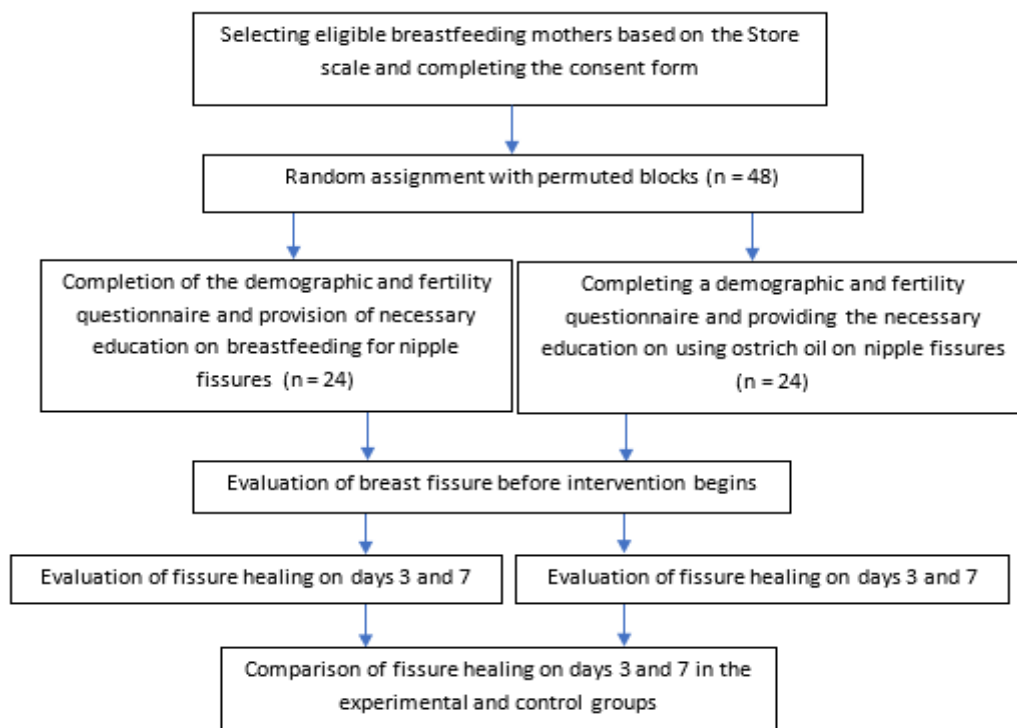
Selecting eligible breastfeeding mothers based on the Store scale and completing the consent form

Random assignment with permuted blocks (n = 48)

Completion of the demographic and fertility questionnaire and provision of necessary education on breastfeeding for nipple fissures (n = 24)

Completing a demographic and fertility questionnaire and providing the necessary education on using ostrich oil on nipple fissures (n = 24)

Evaluation of breast fissure before intervention begins

Evaluation of fissure healing on days 3 and 7

Evaluation of fissure healing on days 3 and 7

Comparison of fissure healing on days 3 and 7 in the experimental and control groups